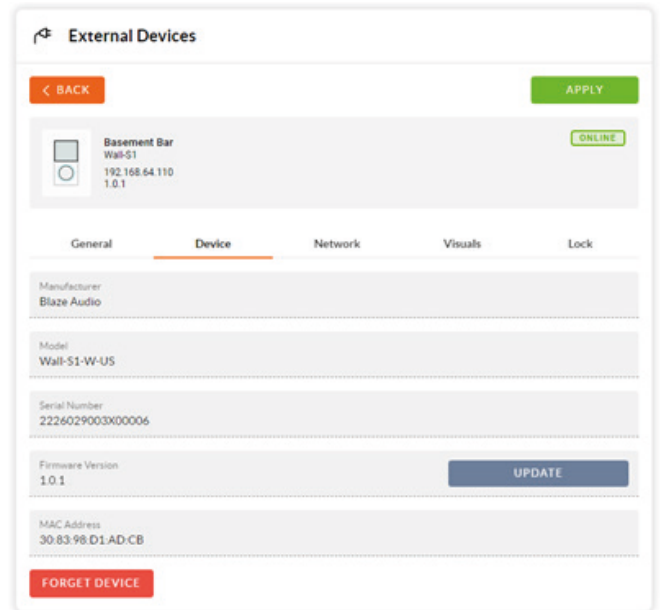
External Devices

< BACK

APPLY

Basement Bar
Wall-S1
192.168.64.110
1.0.1

ONLINE

General

Device

Network

Visuals

Lock

Manufacturer
Blaze Audio

Model
Wall-S1-W-US

Serial Number
2226029003X00006

Firmware Version
1.0.1

UPDATE

MAC Address
30:83:98:D1:AD:CB

FORGET DEVICE